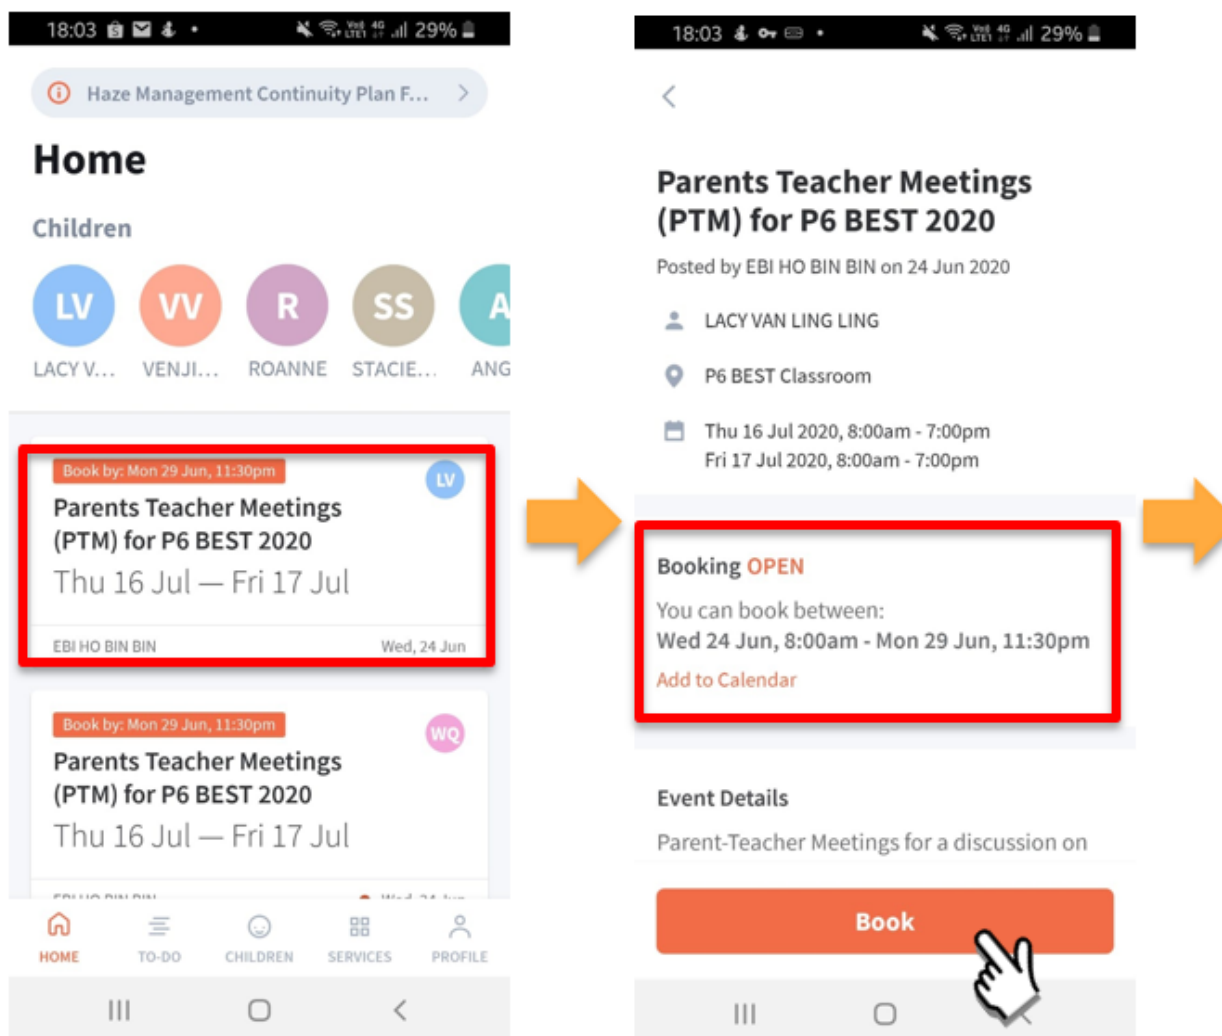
18:03 29%

Haze Management Continuity Plan F...

Home

Children

LV LACY V...
VV VENJI...
R ROANNE
SS STACIE...
A ANG

Book by: Mon 29 Jun, 11:30pm
LV
Parents Teacher Meetings (PTM) for P6 BEST 2020
Thu 16 Jul — Fri 17 Jul
EBI HO BIN BIN Wed, 24 Jun

Book by: Mon 29 Jun, 11:30pm
WQ
Parents Teacher Meetings (PTM) for P6 BEST 2020
Thu 16 Jul — Fri 17 Jul
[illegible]

HOME TO-DO CHILDREN SERVICES PROFILE

18:03 29%

Parents Teacher Meetings (PTM) for P6 BEST 2020

Posted by EBI HO BIN BIN on 24 Jun 2020

LACY VAN LING LING

P6 BEST Classroom

Thu 16 Jul 2020, 8:00am - 7:00pm
Fri 17 Jul 2020, 8:00am - 7:00pm

Booking OPEN
You can book between:
Wed 24 Jun, 8:00am - Mon 29 Jun, 11:30pm
Add to Calendar

Event Details
Parent-Teacher Meetings for a discussion on

Book